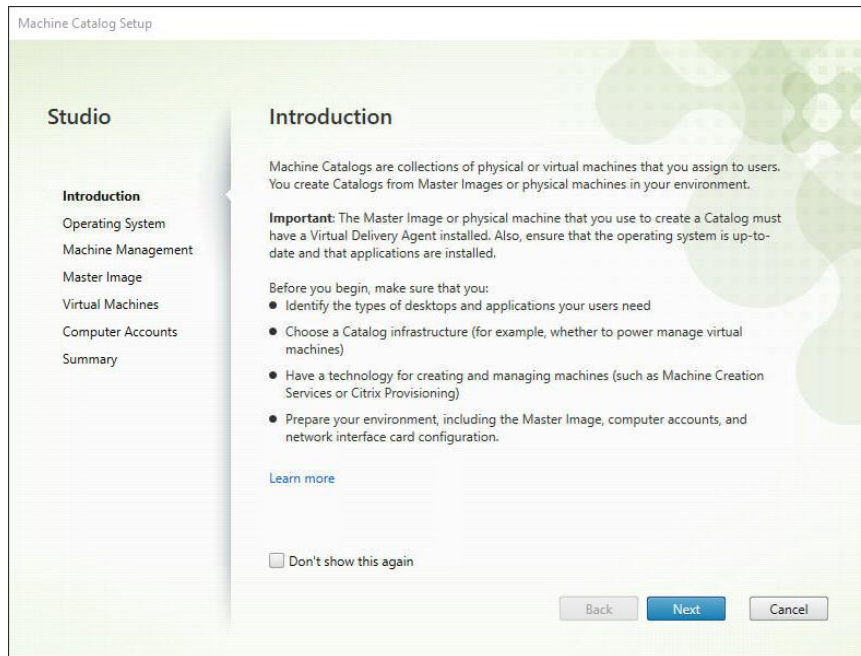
Machine Catalog Setup

Studio

Introduction
Operating System
Machine Management
Master Image
Virtual Machines
Computer Accounts
Summary

Introduction

Machine Catalogs are collections of physical or virtual machines that you assign to users. You create Catalogs from Master Images or physical machines in your environment.

**Important**: The Master Image or physical machine that you use to create a Catalog must have a Virtual Delivery Agent installed. Also, ensure that the operating system is up-to-date and that applications are installed.

Before you begin, make sure that you:
• Identify the types of desktops and applications your users need
• Choose a Catalog infrastructure (for example, whether to power manage virtual machines)
• Have a technology for creating and managing machines (such as Machine Creation Services or Citrix Provisioning)
• Prepare your environment, including the Master Image, computer accounts, and network interface card configuration.

Learn more

Don't show this again

Back
Next
Cancel